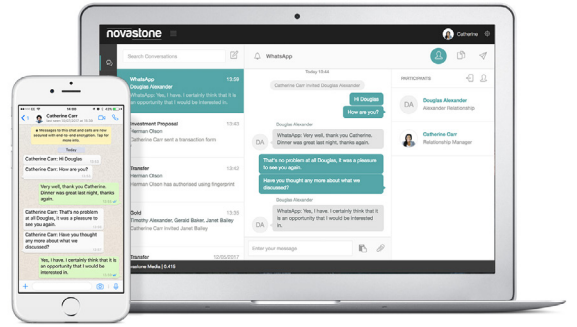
novastone

Catherine

Search Conversations

WhatsApp

WhatsApp 13:38
Douglas Alexander
WhatsApp: Yes, I have. I certainly think that it is an opportunity that I would be interested in.

Investment Proposal 13:40
Herman Olsen
Catherine Carr sent a transaction form

Transfer 13:40
Herman Olsen
Herman Olsen has authorised using fingerprint

Gold 13:40
Timothy Alexander, Gerald Baker, Janet Bailey
Catherine Carr invited Janet Bailey

Transfer 12/05/2017
Herman Olsen

Novastone Media | 0.415

Today 11:34

Catherine Carr invited Douglas Alexander

Hi Douglas

How are you?

Douglas Alexander

DA

WhatsApp: Very well, thank you Catherine. Dinner was great last night, thanks again.

That's no problem at all Douglas, it was a pleasure to see you again.

Have you thought any more about what we discussed?

Douglas Alexander

DA

WhatsApp: Yes, I have. I certainly think that it is an opportunity that I would be interested in.

Enter your message

PARTICIPANTS

DA

Douglas Alexander
Alexander Relationship

Catherine Carr
Relationship Manager

Catherine Carr
last seen today at 11:34

Today

Messages to this chat and calls are now secured with end-to-end encryption. Tap for more info.

Catherine Carr: Hi Douglas

Catherine Carr: How are you?

Very well, thank you Catherine. Dinner was great last night, thanks again.

Catherine Carr: That's no problem at all Douglas, it was a pleasure to see you again.

Catherine Carr: Have you thought any more about what we discussed?

Yes, I have. I certainly think that it is an opportunity that I would be interested in.